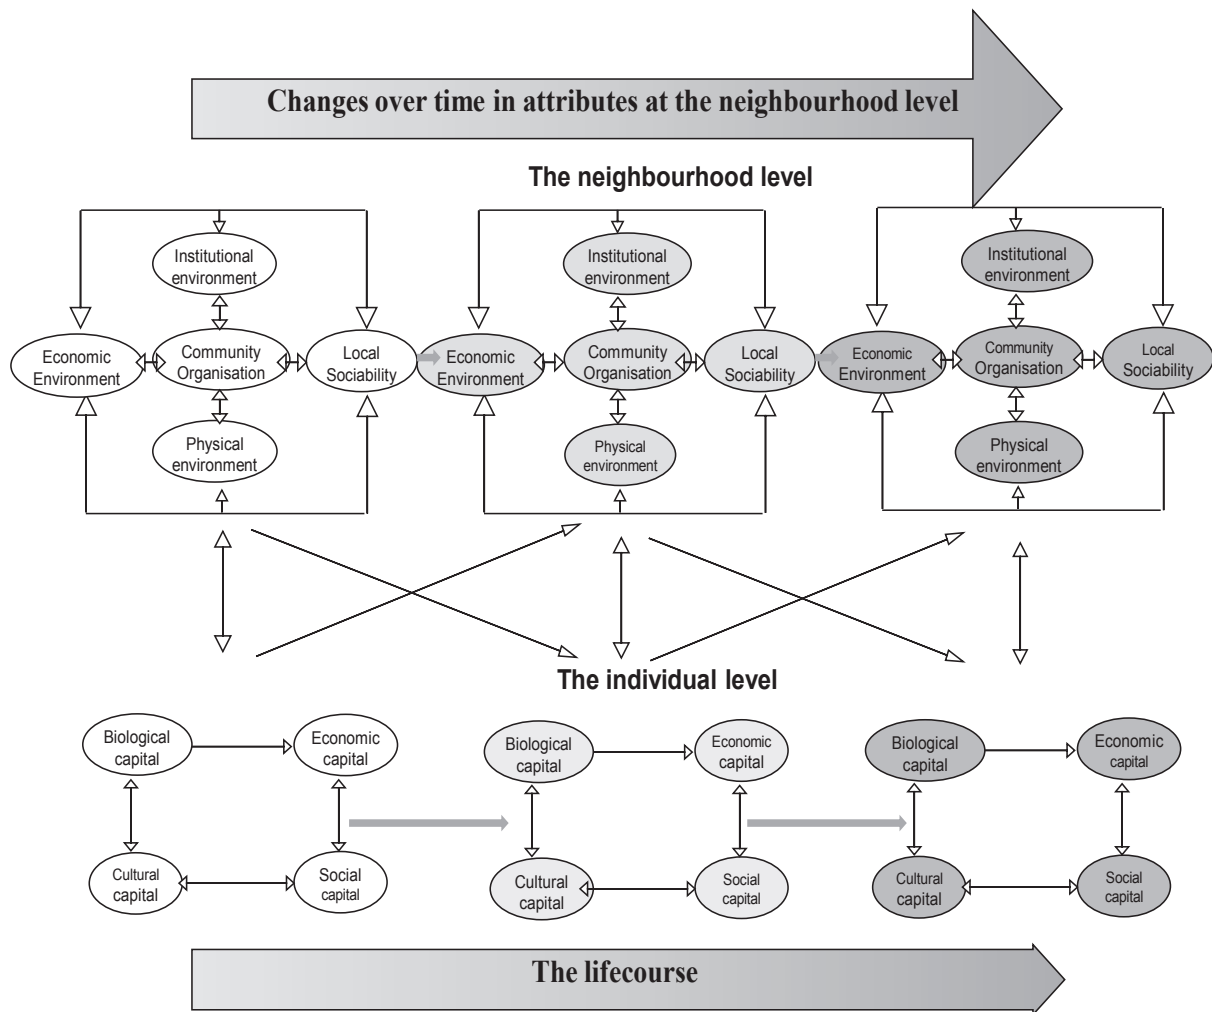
Changes over time in attributes at the neighbourhood level

The neighbourhood level

Institutional environment

Economic Environment

Community Organisation

Local Sociability

Physical environment

Institutional environment

Economic Environment

Community Organisation

Local Sociability

Physical environment

Institutional environment

Economic Environment

Community Organisation

Local Sociability

Physical environment

The individual level

Biological capital

Economic capital

Cultural capital

Social capital

Biological capital

Economic capital

Cultural capital

Social capital

Biological capital

Economic capital

Cultural capital

Social capital

The lifecourse